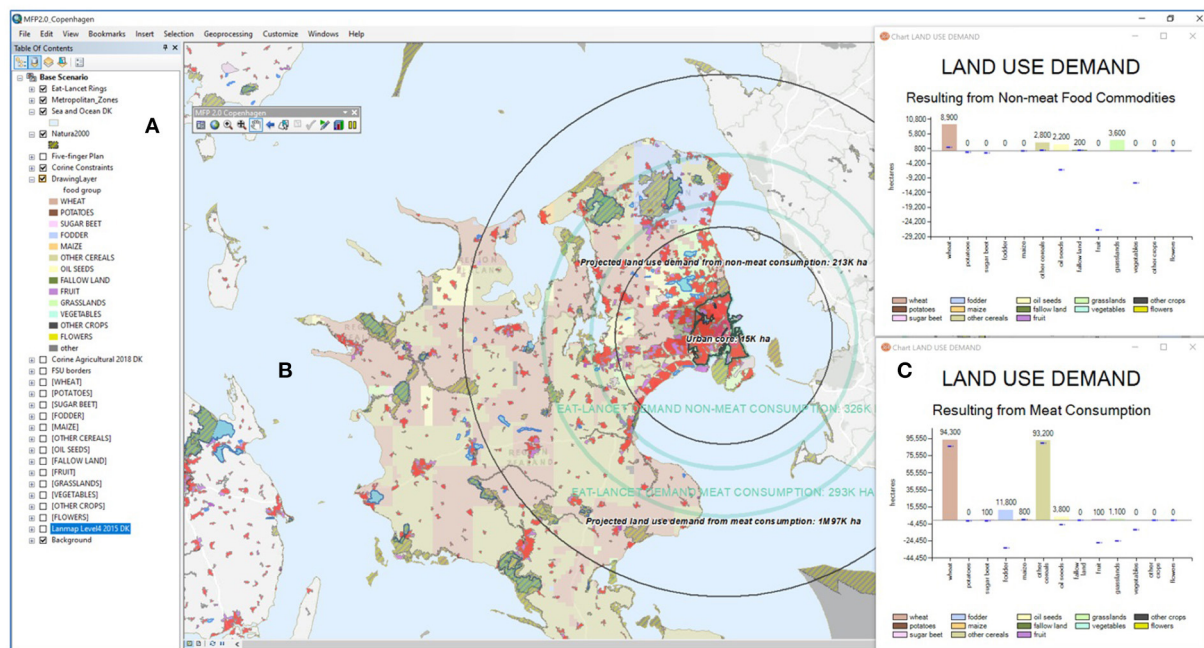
MFP2.0_Copenhagen

File Edit View Bookmarks Insert Selection Geoprocessing Customize Windows Help

Table Of Contents

Base Scenario
Eat-Lancet Rings
Metropolitan_Zones
Sea and Ocean DK
Natura2000
Five-finger Plan
Corine Constraints
DrawingLayer
food group
WHEAT
POTATOES
SUGAR BEET
FODDER
MAIZE
OTHER CEREALS
OIL SEEDS
FALLOW LAND
FRUIT
GRASSLANDS
VEGETABLES
OTHER CROPS
FLOWERS
other
Corine Agricultural 2018 DK
FSU borders
[WHEAT]
[POTATOES]
[SUGAR BEET]
[FODDER]
[MAIZE]
[OTHER CEREALS]
[OIL SEEDS]
[FALLOW LAND]
[FRUIT]
[GRASSLANDS]
[VEGETABLES]
[OTHER CROPS]
[FLOWERS]
Lanmap Level4 2015 DK
Background

A

B

MFP 2.0 Copenhagen

Projected land use demand from non-meat consumption: 213K ha

Urban core: 15K ha

EAT-LANCET DEMAND NON-MEAT CONSUMPTION: 326K HA

EAT-LANCET DEMAND MEAT CONSUMPTION: 293K HA

Projected land use demand from meat consumption: 1M97K ha

Chart LAND USE DEMAND

LAND USE DEMAND

Resulting from Non-meat Food Commodities

10,800
5,800
800
-4,200
-9,200
-14,200
-19,200
-24,200
-29,200

hectares

8,900 0 0 0 0 2,800 2,200 200 0 3,600 0 0 0

wheat potatoes sugar beet fodder maize other cereals oil seeds fallow land fruit grasslands vegetables other crops flowers

wheat potatoes sugar beet
fodder maize other cereals
oil seeds fallow land fruit
grasslands vegetables
other crops flowers

Chart LAND USE DEMAND

C

LAND USE DEMAND

Resulting from Meat Consumption

95,550
75,550
55,550
35,550
15,550
-4,450
-24,450
-44,450

hectares

94,300 0 100 11,800 800 93,200 3,800 0 100 1,100 0 0 0

wheat potatoes sugar beet fodder maize other cereals oil seeds fallow land fruit grasslands vegetables other crops flowers

wheat potatoes sugar beet
fodder maize other cereals
oil seeds fallow land fruit
grasslands vegetables
other crops flowers